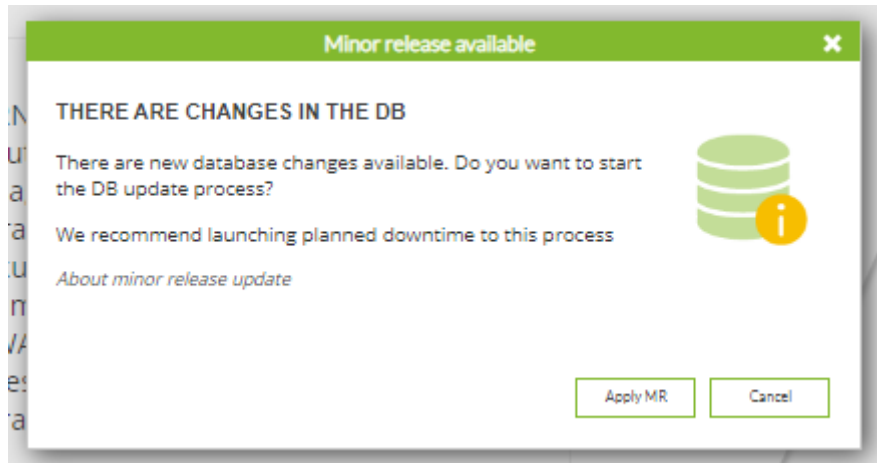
Minor release available

THERE ARE CHANGES IN THE DB

There are new database changes available. Do you want to start the DB update process?

We recommend launching planned downtime to this process

About minor release update

Apply MR

Cancel